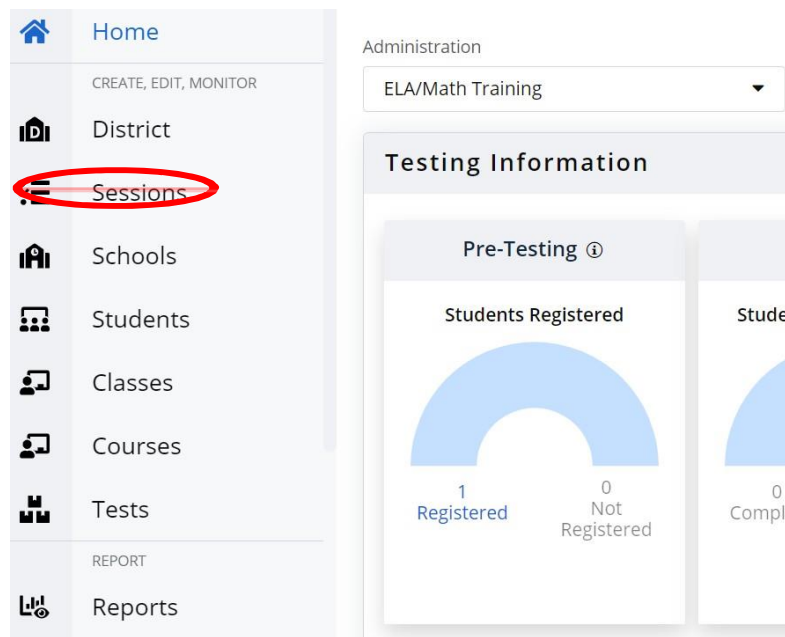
Home

CREATE, EDIT, MONITOR

District

Sessions

Schools

Students

Classes

Courses

Tests

REPORT

Reports

Administration

ELA/Math Training

Testing Information

Pre-Testing

Students Registered

1
Registered

0
Not Registered

Stude

0
Compl